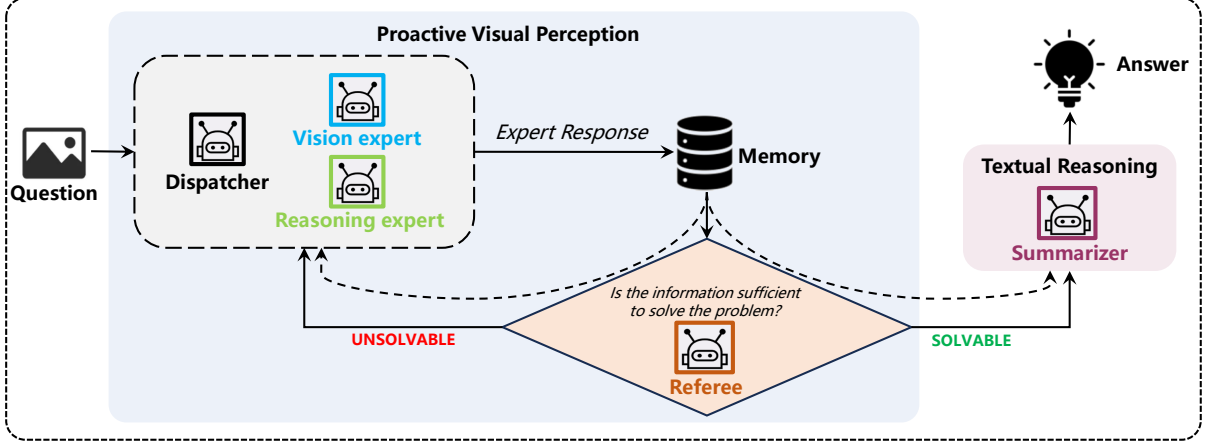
Proactive Visual Perception

Question

Dispatcher

Vision expert

Reasoning expert

Expert Response

Memory

Is the information sufficient to solve the problem?

Referee

UNSOLVABLE

SOLVABLE

Answer

Textual Reasoning

Summarizer